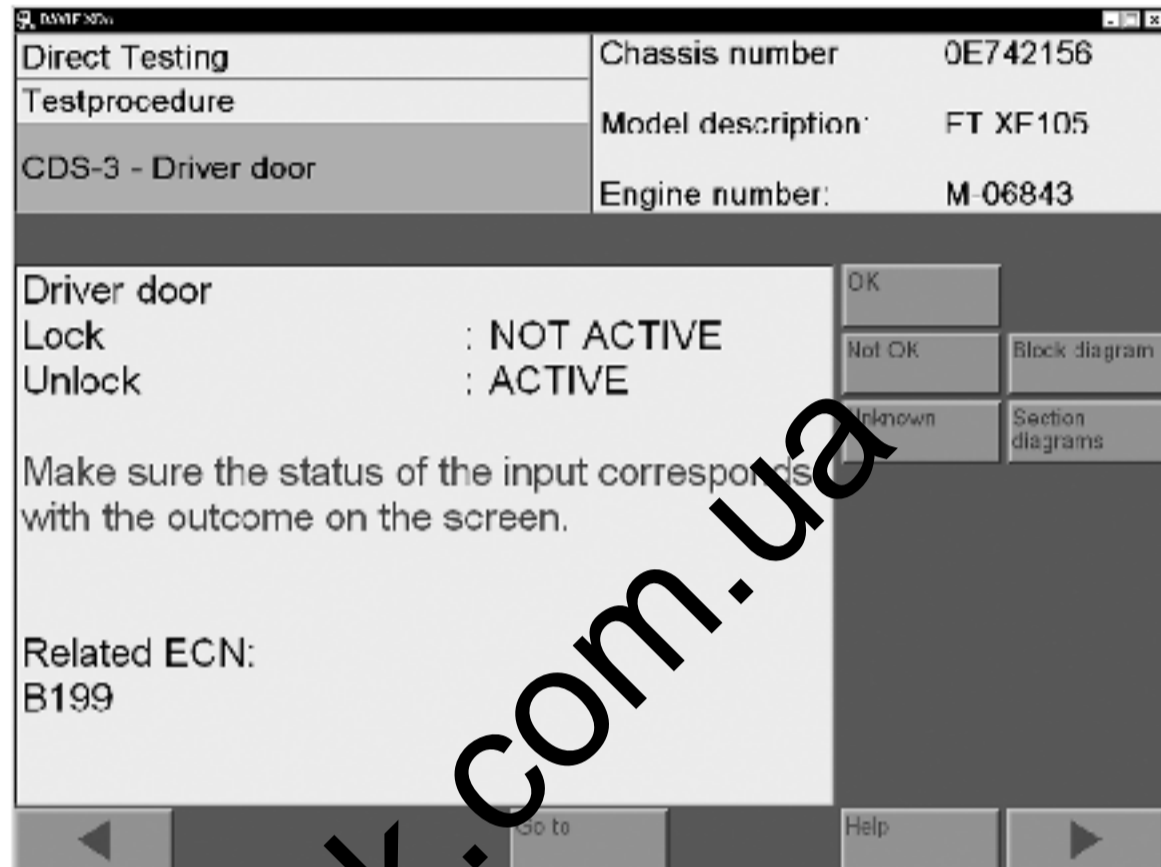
DAVIE XDc

Direct Testing
Testprocedure
CDS-3 - Driver door

Chassis number 0E742156
Model description: FT XF105
Engine number: M-06843

Driver door
Lock : NOT ACTIVE
Unlock : ACTIVE

Make sure the status of the input corresponds with the outcome on the screen.

Related ECN:
B199

OK
Not OK
Block diagram
Unknown
Section diagrams

Go to
Help

com.ua